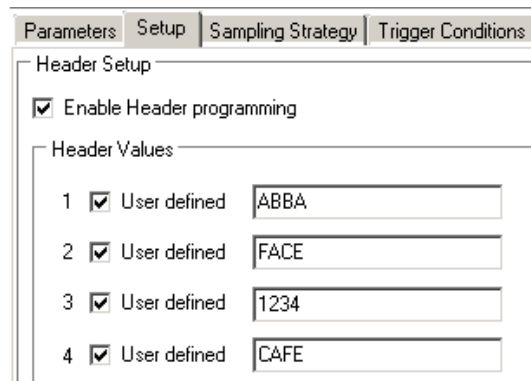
Parameters | Setup | Sampling Strategy | Trigger Conditions

Header Setup

☑ Enable Header programming

Header Values

1 ☑ User defined ABBA

2 ☑ User defined FACE

3 ☑ User defined 1234

4 ☑ User defined CAFE